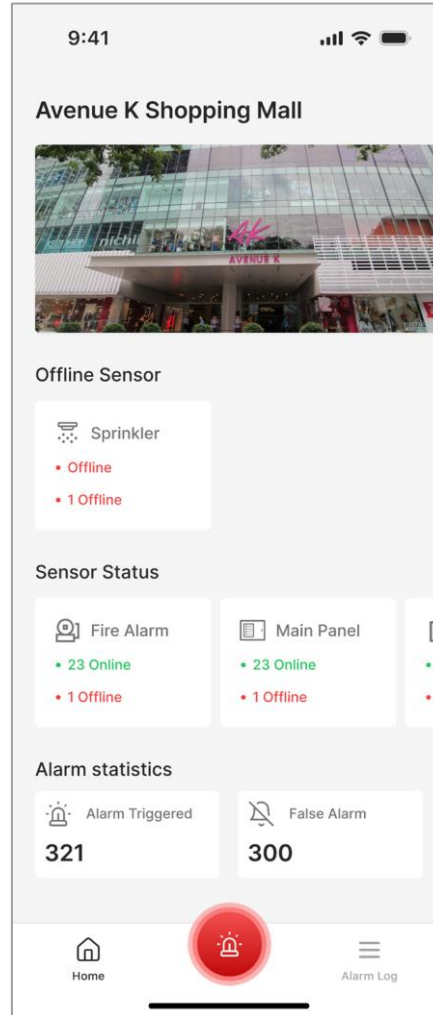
9:41

Avenue K Shopping Mall

nichii

AK

AVENUE K

Offline Sensor

Sprinkler
• Offline
• 1 Offline

Sensor Status

Fire Alarm
• 23 Online
• 1 Offline

Main Panel
• 23 Online
• 1 Offline

Alarm statistics

Alarm Triggered
321

False Alarm
300

Home

Alarm Log